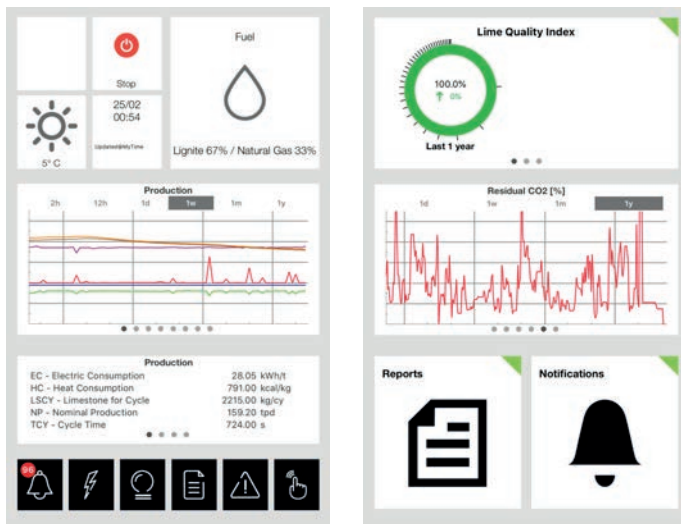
Stop

Fuel

25/02
00:54
UpdatedMyTime

5° C

Lignite 67% / Natural Gas 33%

Production

2h 12h 1d 1w 1m 1y

Production

| | | |
|---|---|---|
| EC - Electric Consumption | 28.05 | kWh/t |
| HC - Heat Consumption | 791.00 | kcal/kg |
| LSCY - Limestone for Cycle | 2215.00 | kg/cy |
| NP - Nominal Production | 159.20 | tpd |
| TCY - Cycle Time | 724.00 | s |

96

Lime Quality Index

100.0%
0%

Last 1 year

Residual CO2 [%]

1d 1w 1m 1y

Reports

Notifications